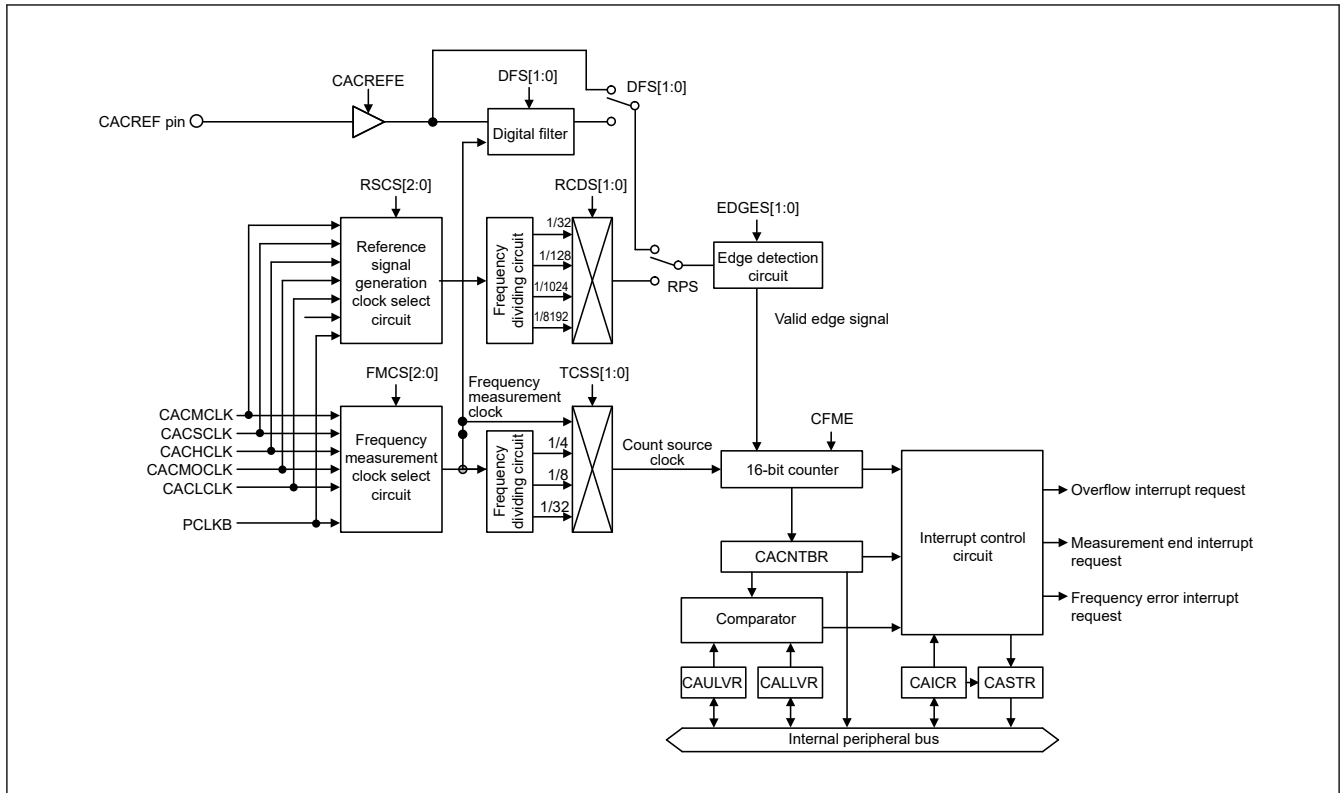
CACREFE

DFS[1:0]

DFS[1:0]

CACREF pin

Digital filter

RSCS[2:0]

RCDS[1:0]

EDGES[1:0]

Reference signal generation clock select circuit

Frequency dividing circuit

1/32

1/128

1/1024

1/8192

Edge detection circuit

RPS

Valid edge signal

FMCS[2:0]

Frequency measurement clock

TCSS[1:0]

CACMCLK

CACSCLK

CACHCLK

CACMOCLK

CACLCLK

PCLKB

Frequency measurement clock select circuit

Frequency dividing circuit

1/4

1/8

1/32

Count source clock

CFME

16-bit counter

Interrupt control circuit

Overflow interrupt request

Measurement end interrupt request

Frequency error interrupt request

CACNTBR

Comparator

CAULVR

CALLVR

CAICR

CASTR

Internal peripheral bus